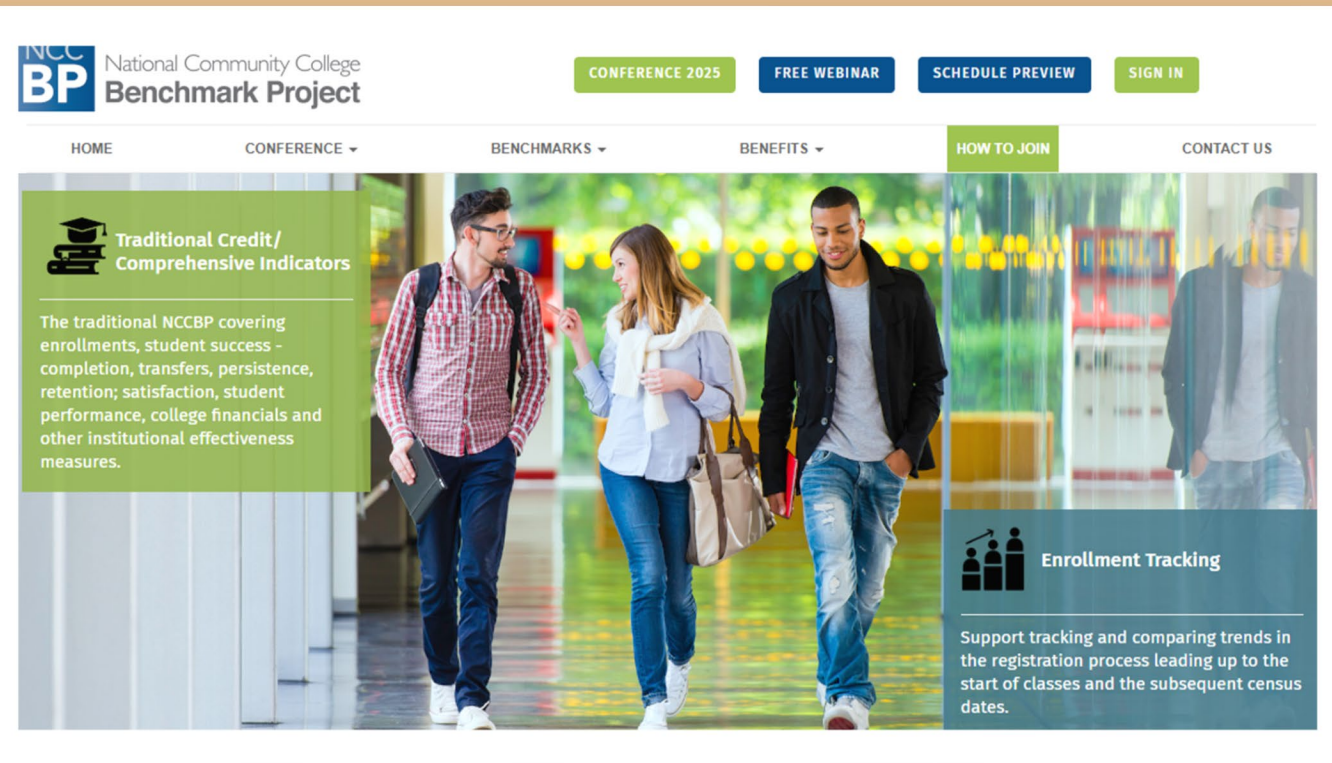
NCC BP National Community College Benchmark Project

CONFERENCE 2025 FREE WEBINAR SCHEDULE PREVIEW SIGN IN

HOME CONFERENCE BENCHMARKS BENEFITS HOW TO JOIN CONTACT US

Traditional Credit/ Comprehensive Indicators

The traditional NCCBP covering enrollments, student success - completion, transfers, persistence, retention; satisfaction, student performance, college financials and other institutional effectiveness measures.

Enrollment Tracking

Support tracking and comparing trends in the registration process leading up to the start of classes and the subsequent census dates.